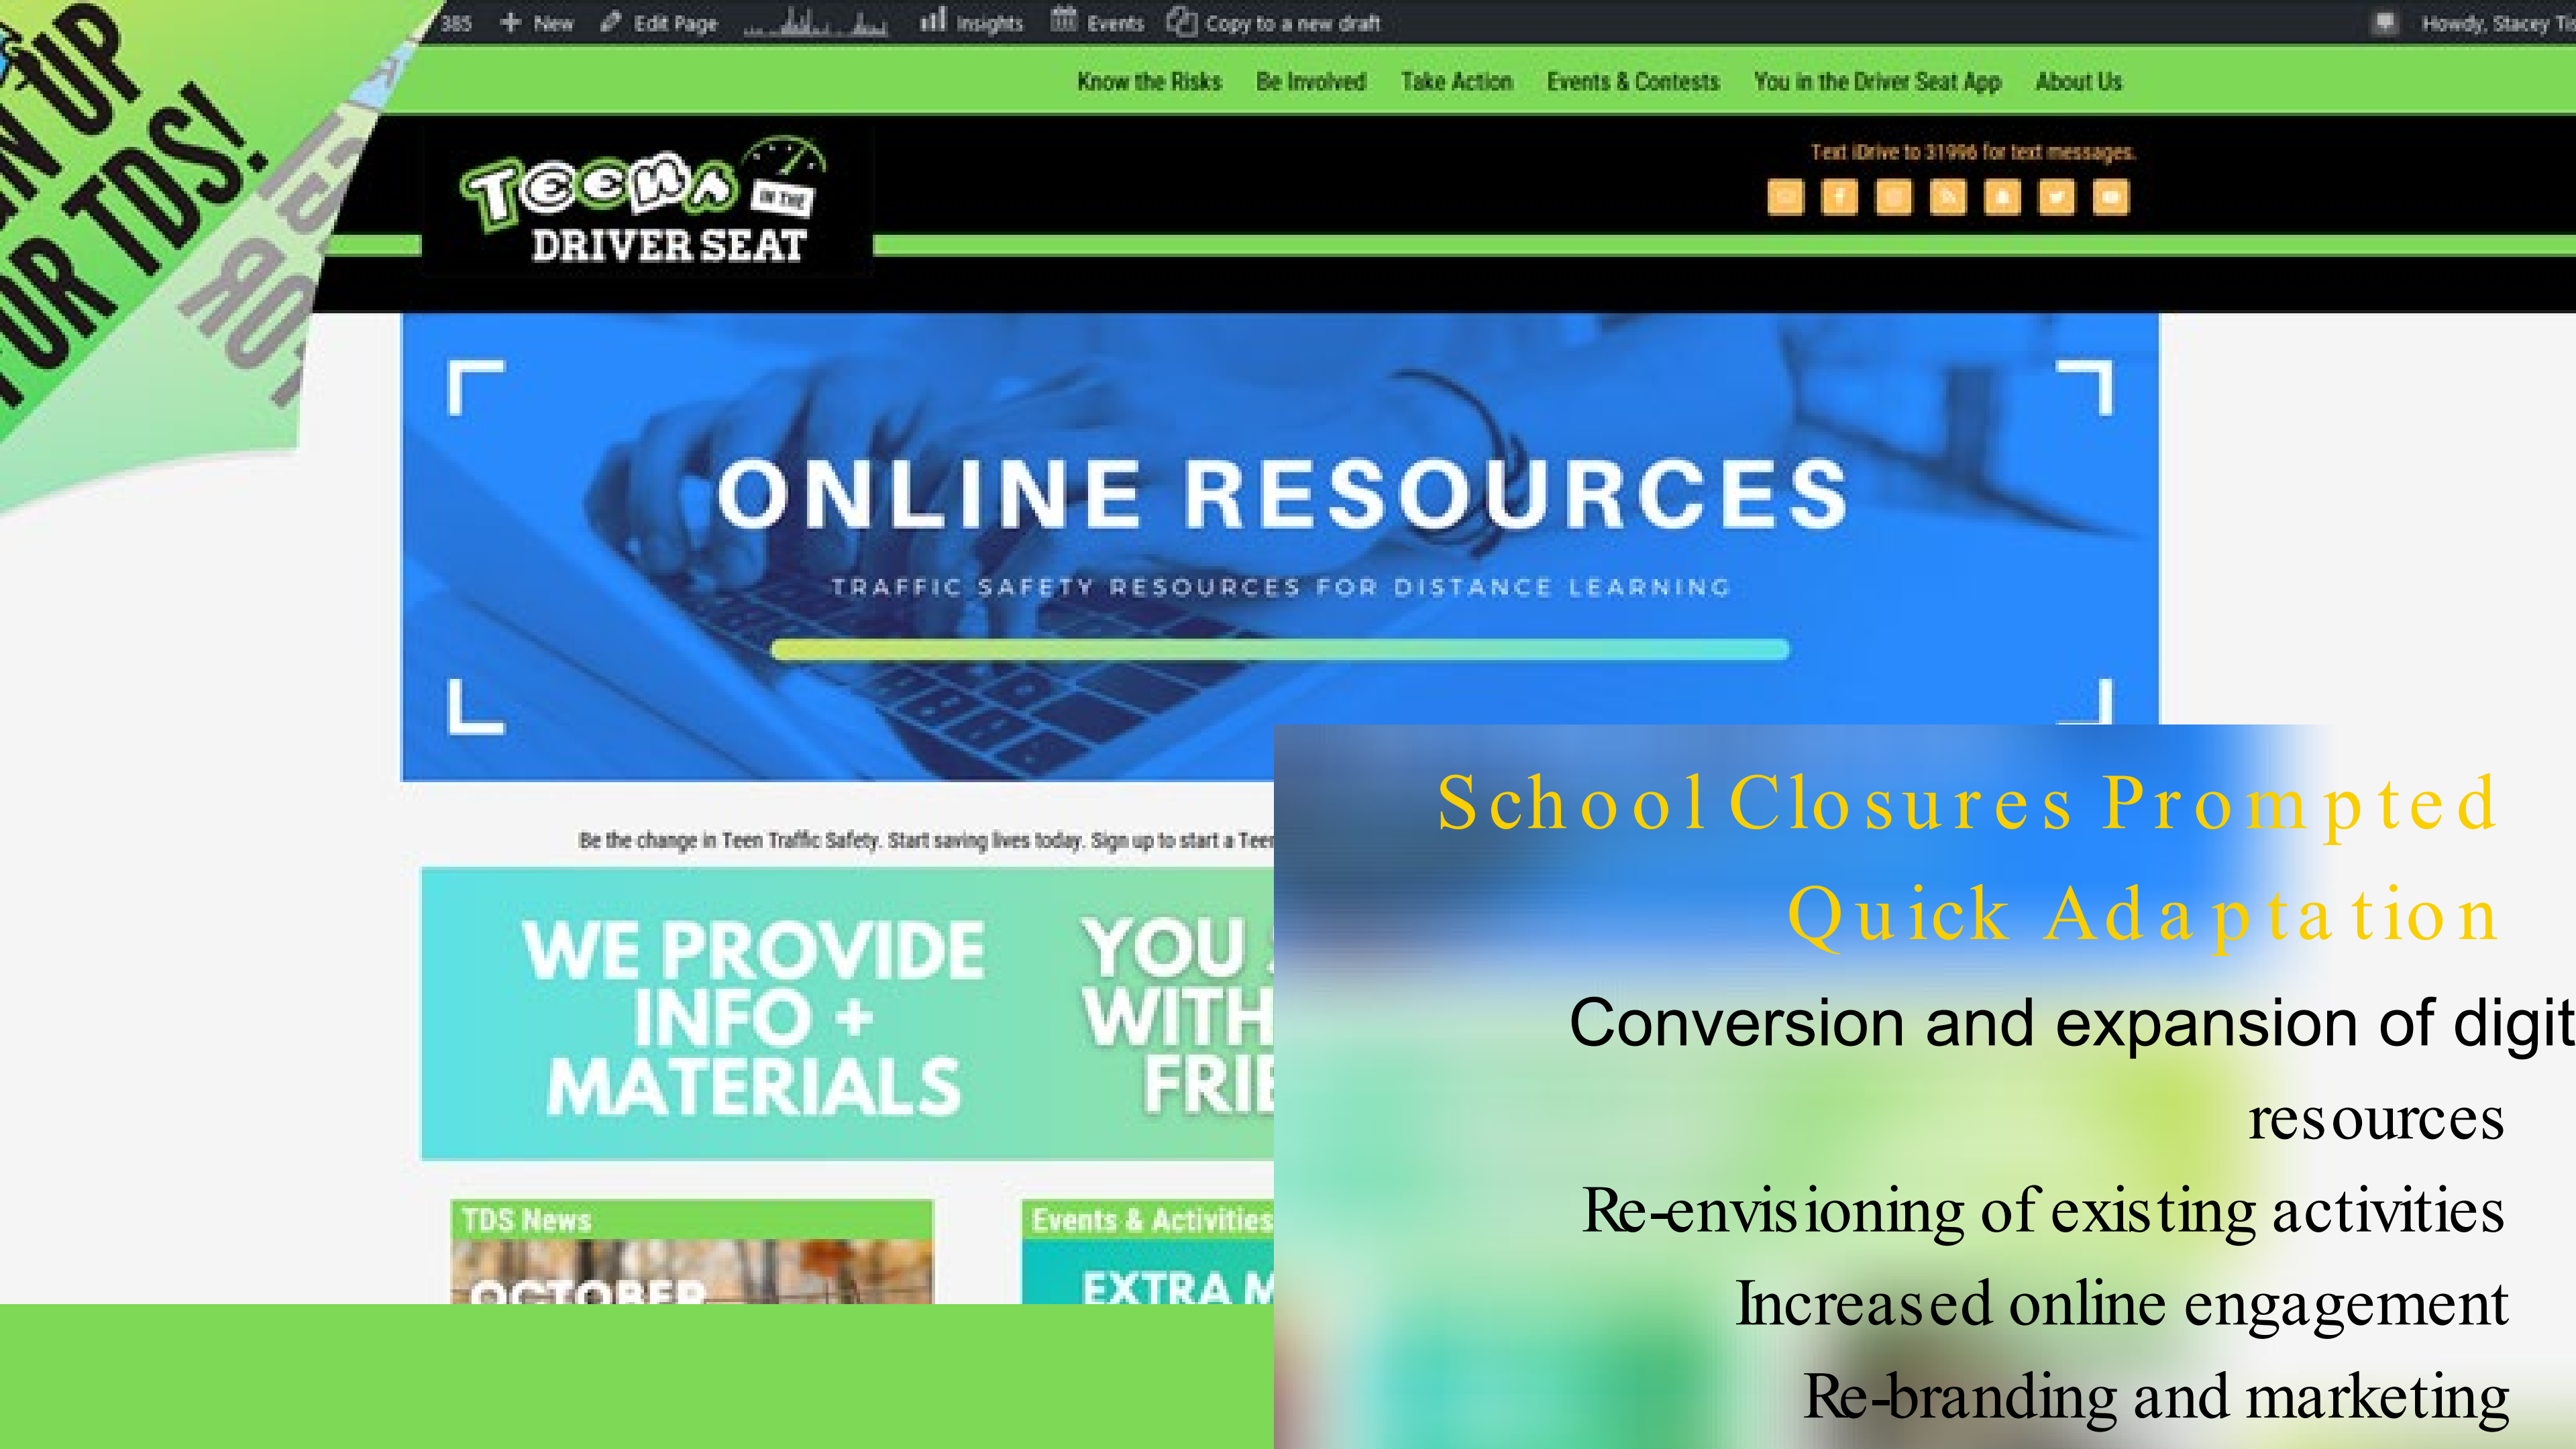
N UP
FOR TDS!
FOR

385 + New Edit Page Insights Events Copy to a new draft Howdy, Stacey T

Know the Risks Be Involved Take Action Events & Contests You in the Driver Seat App About Us

Teens IN THE DRIVER SEAT

Text iDrive to 31996 for text messages.

ONLINE RESOURCES

TRAFFIC SAFETY RESOURCES FOR DISTANCE LEARNING

Be the change in Teen Traffic Safety. Start saving lives today. Sign up to start a Teen

WE PROVIDE INFO + MATERIALS

YOU WITH FRI

TDS News

OCTOBER

Events & Activities

EXTRA M

School Closures Prompted Quick Adaptation

Conversion and expansion of digit resources

Re-envisioning of existing activities

Increased online engagement

Re-branding and marketing